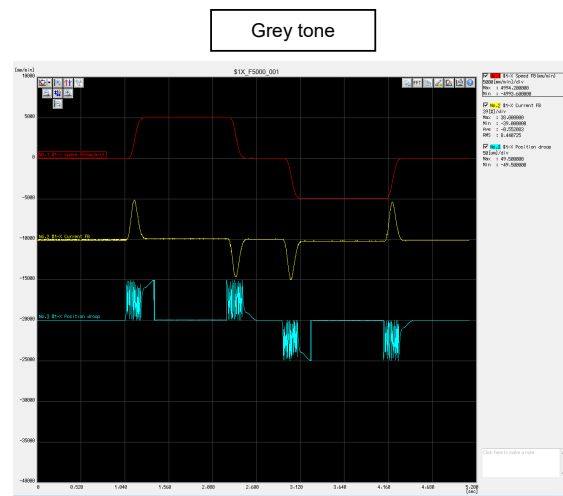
Grey tone

$1X_F5000_001

[mm/min]
10000
5000
0
-5000
-10000
-15000
-20000
-25000
-30000
-35000
-40000

0
0.520
1.040
1.560
2.080
2.600
3.120
3.640
4.160
4.680
5.200
[sec]

No.1 $1-X Speed FB[mm/min]
No.2 $1-X Current FB
No.3 $1-X Position droop

No.1 $1-X Speed FB[mm/min]
5000[mm/min]/div
Max : 4994.200000
Min : -4993.600000

No.2 $1-X Current FB
5[%]/div
Max : 30.000000
Min : -29.000000
Ave : -0.253063
RMS : 8.440725

No.3 $1-X Position droop
50[um]/div
Max : 49.500000
Min : -49.500000

Click here to make a note